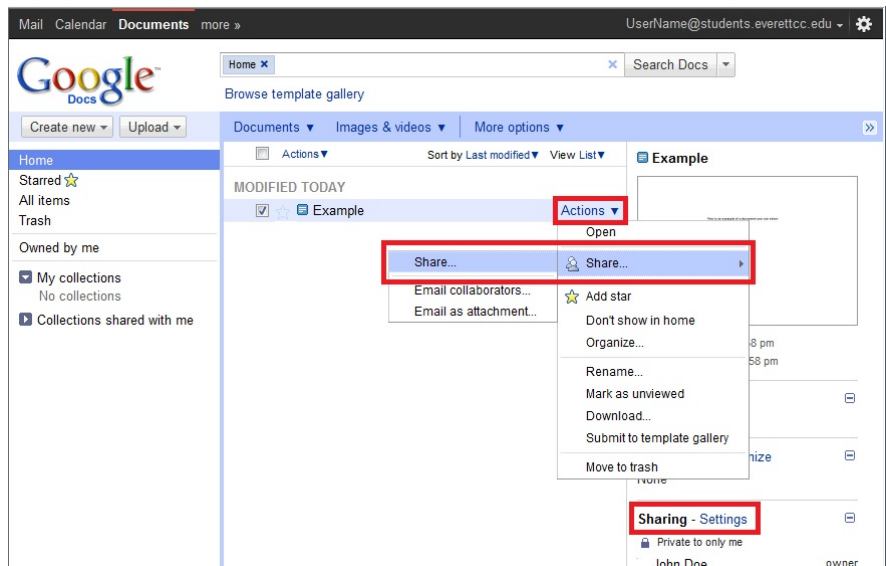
Mail Calendar Documents more »

UserName@students.everettcc.edu ▾

Google Docs

Home ×

Search Docs ▾

Browse template gallery

Create new ▾ Upload ▾

Documents ▾ Images & videos ▾ More options ▾

»

Home
Starred
All items
Trash

Owned by me

My collections
No collections

Collections shared with me

Actions ▾

Sort by Last modified ▾ View List ▾

MODIFIED TODAY

Example

Actions ▾

Open

Share...

Share...

Email collaborators...
Email as attachment...

Add star
Don't show in home
Organize...

Rename...
Mark as unviewed
Download...
Submit to template gallery

Move to trash

Example

8 pm
58 pm

nize
None

Sharing - Settings

Private to only me

John Doe

owner